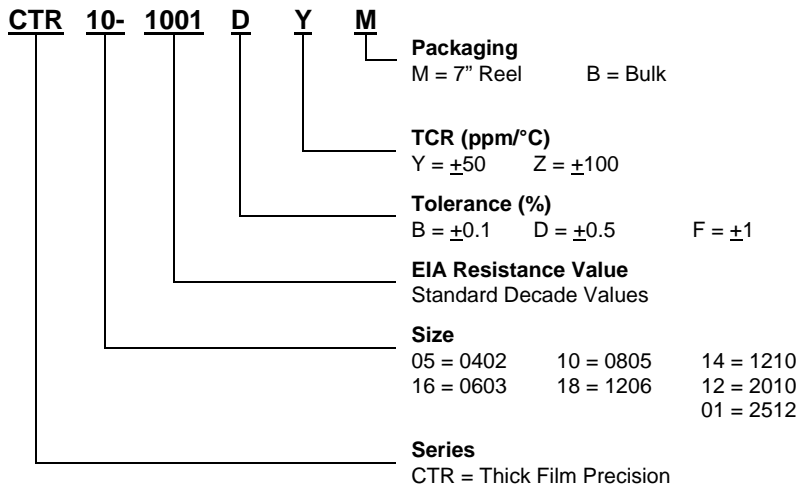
CTR 10- 1001 D Y M

Packaging
M = 7" Reel B = Bulk

TCR (ppm/°C)
Y = $\underline{+}$50 Z = $\underline{+}$100

Tolerance (%)
B = $\underline{+}$0.1 D = $\underline{+}$0.5 F = $\underline{+}$1

EIA Resistance Value
Standard Decade Values

Size
05 = 0402 10 = 0805 14 = 1210
16 = 0603 18 = 1206 12 = 2010
01 = 2512

Series
CTR = Thick Film Precision